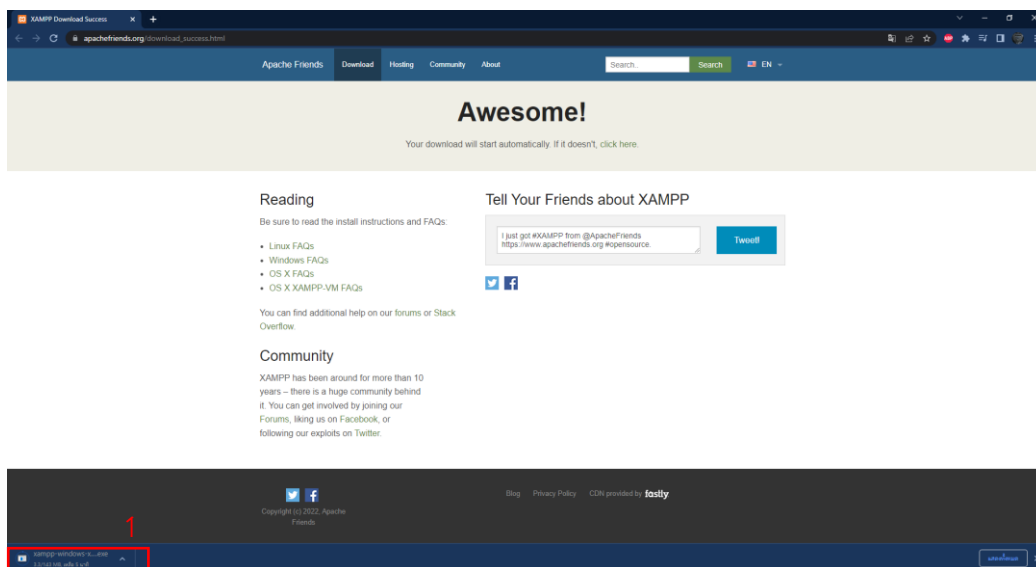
XAMPP Download Success

apachefriends.org/download_success.html

Apache Friends Download Hosting Community About

Search..

Search

EN

Awesome!

Your download will start automatically. If it doesn't, click here.

Reading

Be sure to read the install instructions and FAQs:

- Linux FAQs
- Windows FAQs
- OS X FAQs
- OS X XAMPP-VM FAQs

You can find additional help on our forums or Stack Overflow.

Community

XAMPP has been around for more than 10 years – there is a huge community behind it. You can get involved by joining our Forums, liking us on Facebook, or following our exploits on Twitter.

Tell Your Friends about XAMPP

I just got #XAMPP from @ApacheFriends https://www.apachefriends.org #opensource.

Tweet!

Copyright (c) 2022, Apache Friends

Blog Privacy Policy CDN provided by fastly

1

xampp-windows-x....exe
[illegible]

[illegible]